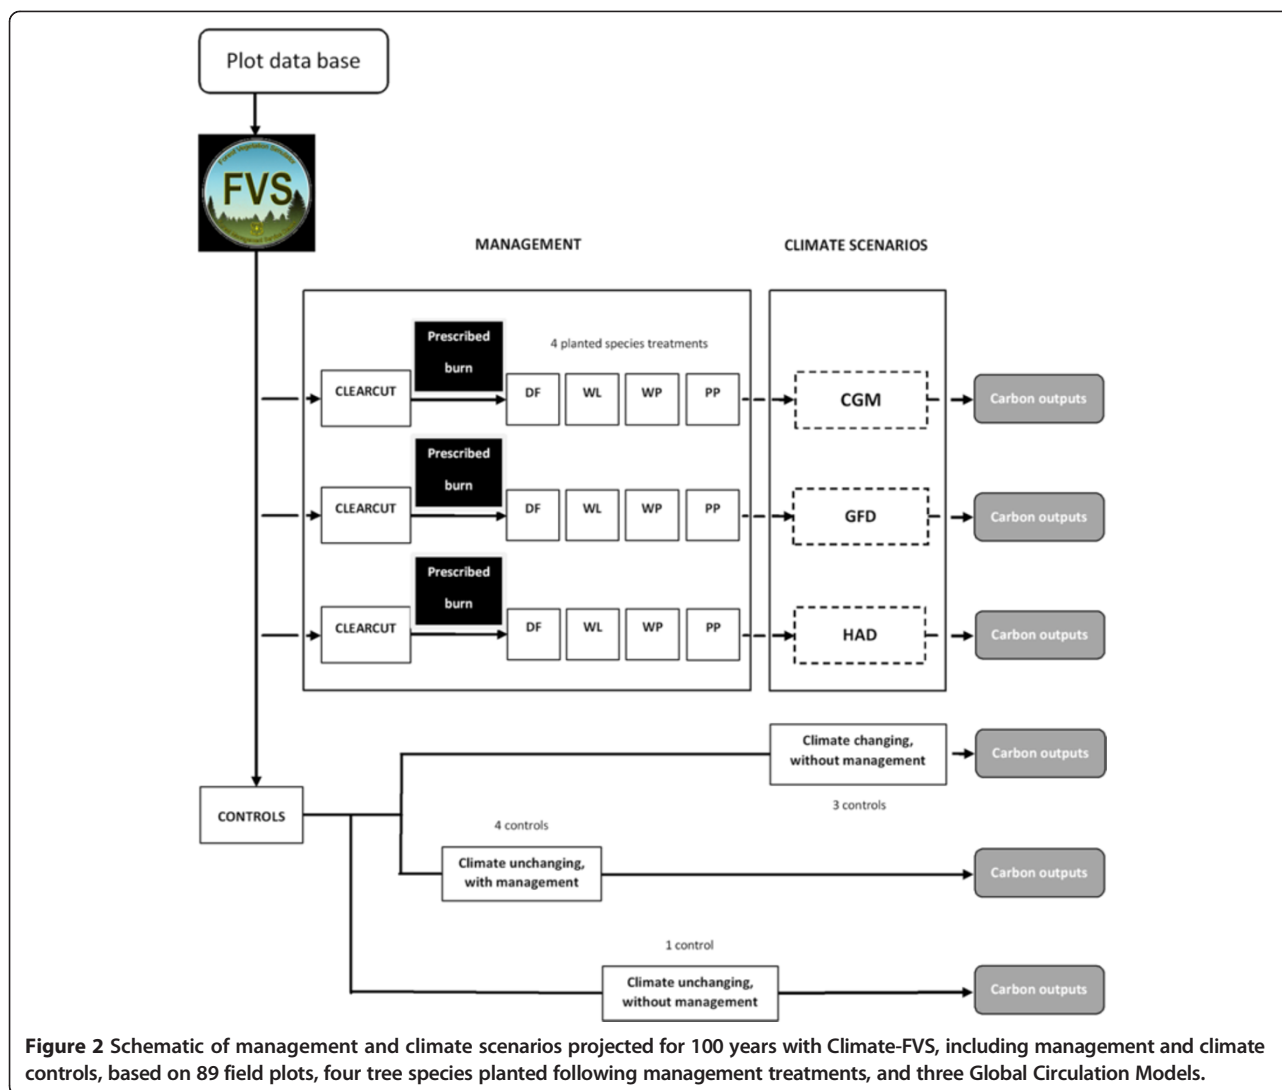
Plot data base

FVS

MANAGEMENT

CLIMATE SCENARIOS

Prescribed burn

4 planted species treatments

CLEARCUT

DF

WL

WP

PP

CGM

Carbon outputs

Prescribed burn

CLEARCUT

DF

WL

WP

PP

GFD

Carbon outputs

Prescribed burn

CLEARCUT

DF

WL

WP

PP

HAD

Carbon outputs

Climate changing, without management

Carbon outputs

3 controls

CONTROLS

4 controls

Climate unchanging, with management

Carbon outputs

1 control

Climate unchanging, without management

Carbon outputs

**Figure 2** Schematic of management and climate scenarios projected for 100 years with Climate-FVS, including management and climate controls, based on 89 field plots, four tree species planted following management treatments, and three Global Circulation Models.